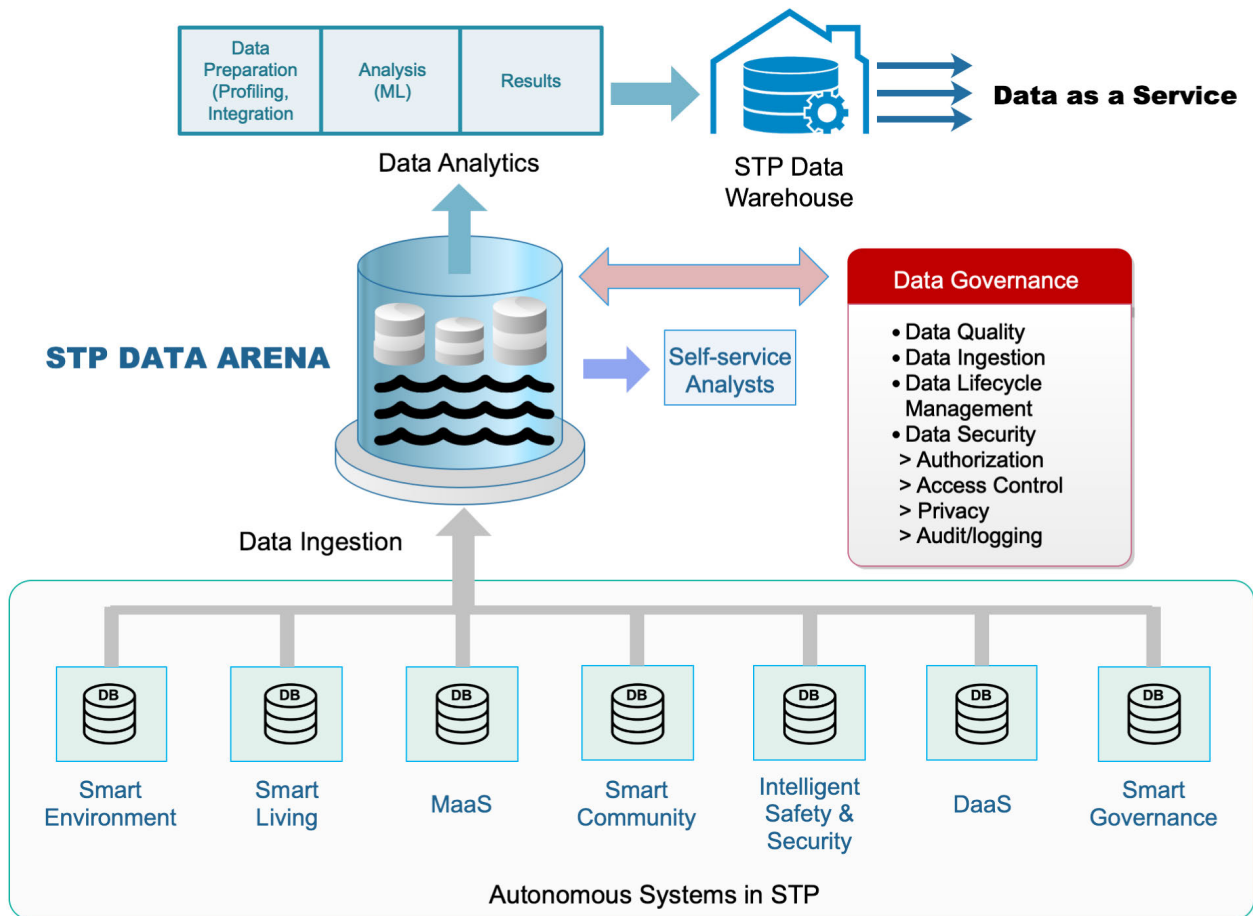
| Data Preparation (Profiling, Integration | Analysis (ML) | Results |
|---|---|---|

Data Analytics

STP Data Warehouse

Data as a Service

STP DATA ARENA

Self-service Analysts

Data Governance

• Data Quality
• Data Ingestion
• Data Lifecycle Management
• Data Security
> Authorization
> Access Control
> Privacy
> Audit/logging

Data Ingestion

DB
Smart Environment

DB
Smart Living

DB
MaaS

DB
Smart Community

DB
Intelligent Safety & Security

DB
DaaS

DB
Smart Governance

Autonomous Systems in STP